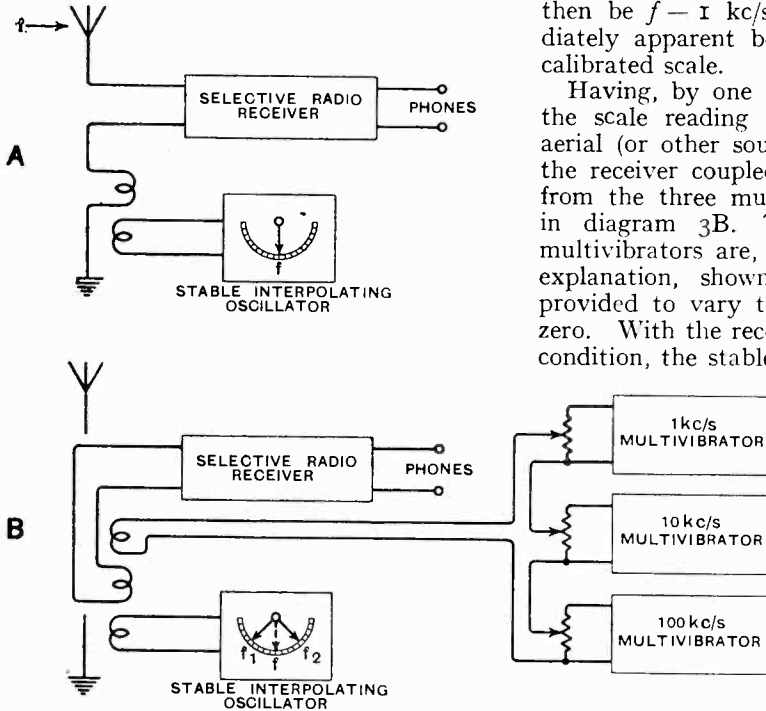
f

SELECTIVE RADIO RECEIVER

PHONES

A

STABLE INTERPOLATING OSCILLATOR

f

then be $f - 1$ kc/s diately apparent b calibrated scale.

Having, by one the scale reading aerial (or other sou the receiver couple from the three mu in diagram 3B. multivibrators are, explanation, shown provided to vary t zero. With the rec condition, the stable

B

SELECTIVE RADIO RECEIVER

PHONES

1kc/s MULTIVIBRATOR

10kc/s MULTIVIBRATOR

100kc/s MULTIVIBRATOR

$f_1$ $f$ $f_2$

STABLE INTERPOLATING OSCILLATOR